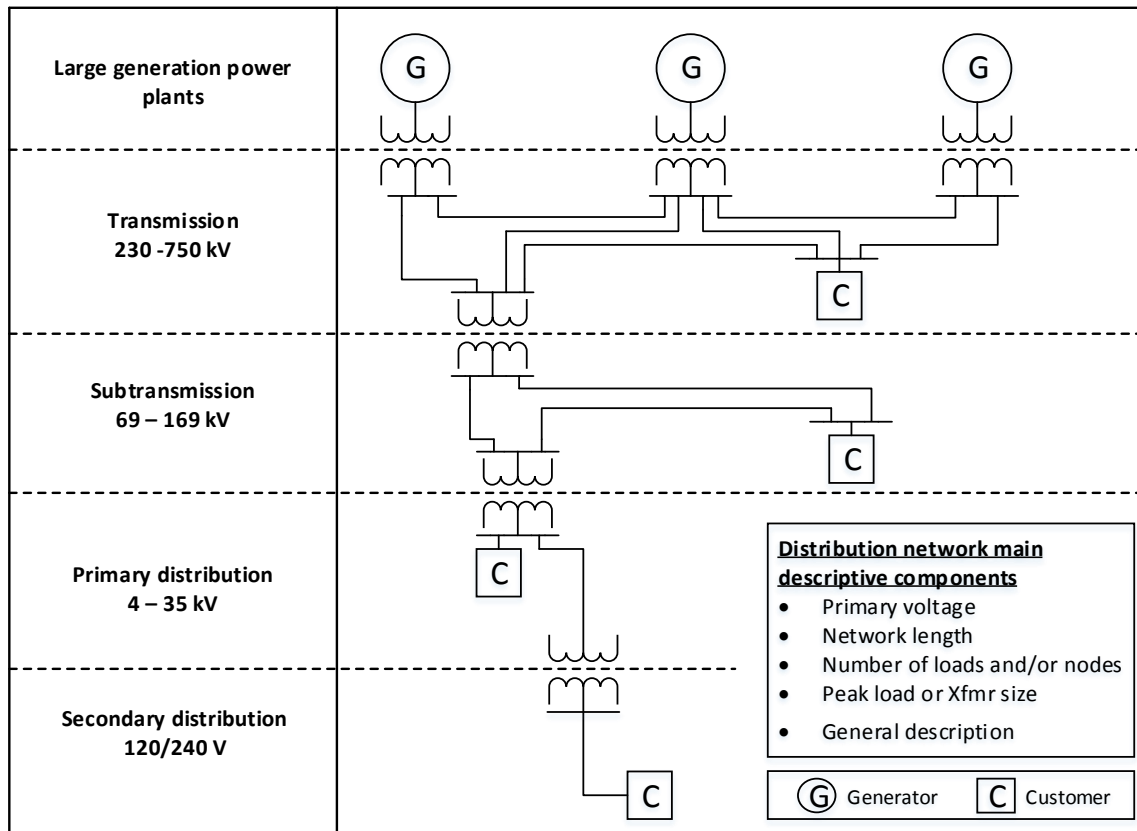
Large generation power plants

Transmission
230 -750 kV

Subtransmission
69 – 169 kV

Primary distribution
4 – 35 kV

Secondary distribution
120/240 V

G

G

G

C

C

C

C

Distribution network main descriptive components
- Primary voltage
- Network length
- Number of loads and/or nodes
- Peak load or Xfmr size
- General description

G Generator
C Customer